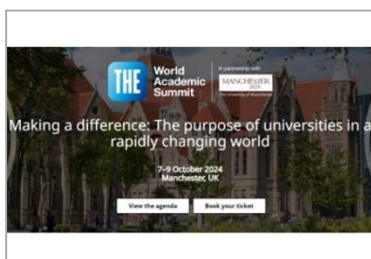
THE World Academic Summit

In partnership with

MANCHESTER 1824 The University of Manchester

Making a difference: The purpose of universities in a rapidly changing world

7–9 October 2024
Manchester, UK

View the agenda

Book your ticket